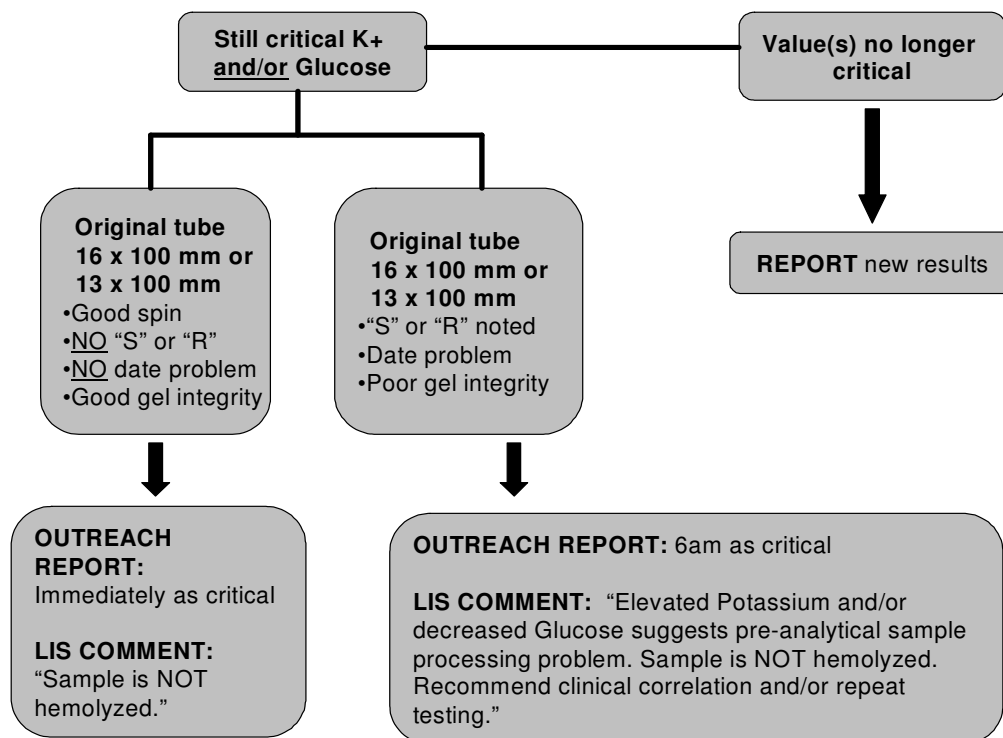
Still critical K+ and/or Glucose

Value(s) no longer critical

Original tube 16 x 100 mm or 13 x 100 mm
•Good spin
•NO "S" or "R"
•NO date problem
•Good gel integrity

Original tube 16 x 100 mm or 13 x 100 mm
•"S" or "R" noted
•Date problem
•Poor gel integrity

REPORT new results

OUTREACH REPORT: Immediately as critical

LIS COMMENT: "Sample is NOT hemolyzed."

OUTREACH REPORT: 6am as critical

LIS COMMENT: "Elevated Potassium and/or decreased Glucose suggests pre-analytical sample processing problem. Sample is NOT hemolyzed. Recommend clinical correlation and/or repeat testing."